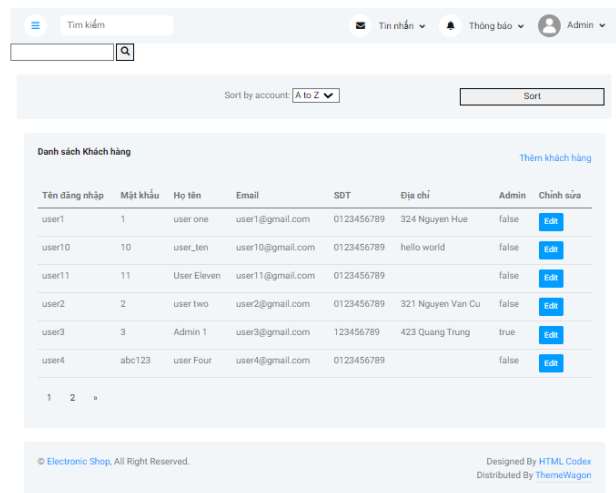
Tìm kiếm

Tin nhắn

Thông báo

Admin

Sort by account: A to Z

Sort

Danh sách Khách hàng

Thêm khách hàng

| Tên đăng nhập | Mật khẩu | Họ tên | Email | SDT | Địa chỉ | Admin | Chỉnh sửa |
|---|---|---|---|---|---|---|---|
| user1 | 1 | user one | user1@gmail.com | 0123456789 | 324 Nguyen Hue | false | Edit |
| user10 | 10 | user_ten | user10@gmail.com | 0123456789 | hello world | false | Edit |
| user11 | 11 | User Eleven | user11@gmail.com | 0123456789 | | false | Edit |
| user2 | 2 | user two | user2@gmail.com | 0123456789 | 321 Nguyen Van Cu | false | Edit |
| user3 | 3 | Admin 1 | user3@gmail.com | 123456789 | 423 Quang Trung | true | Edit |
| user4 | abc123 | user Four | user4@gmail.com | 0123456789 | | false | Edit |

1 2 »

© Electronic Shop, All Right Reserved.

Designed By HTML Codex
Distributed By ThemeWagon